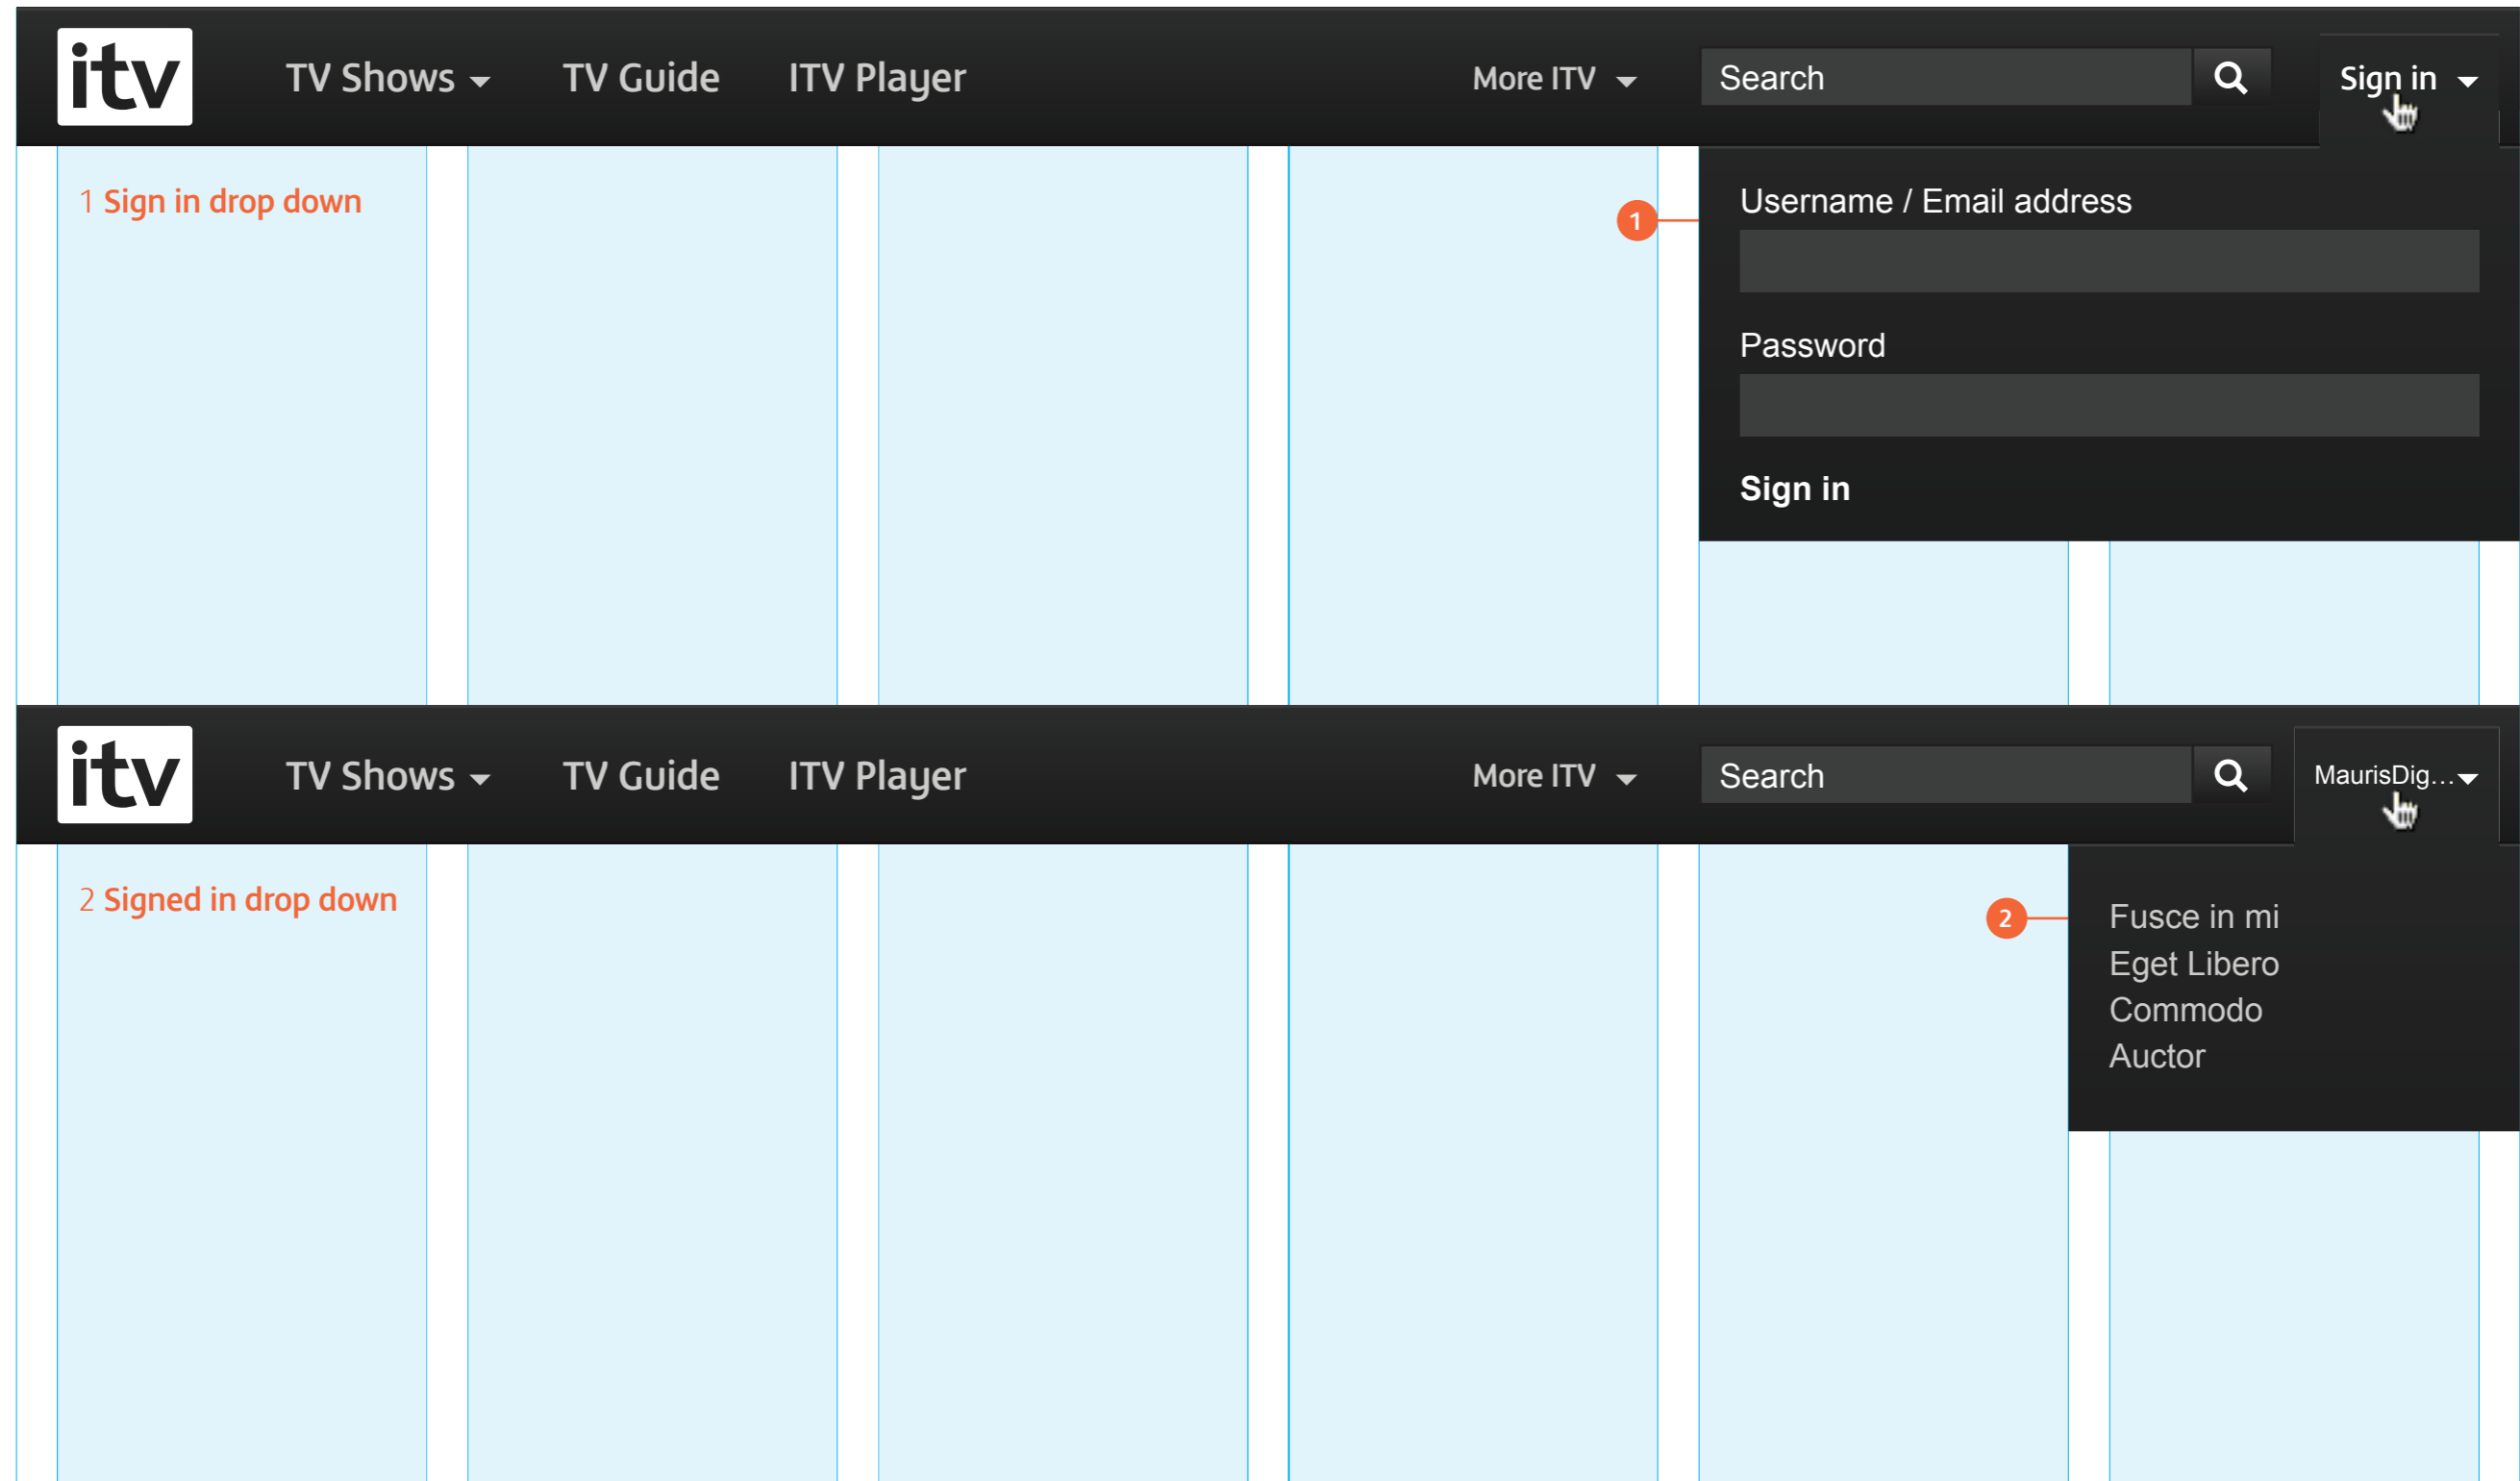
itv
TV Shows
TV Guide
ITV Player
More ITV
Search
Sign in

1 Sign in drop down

1

Username / Email address

Password

Sign in

itv
TV Shows
TV Guide
ITV Player
More ITV
Search
MaurisDig...

2 Signed in drop down

2

Fusce in mi
Eget Libero
Commodo
Auctor